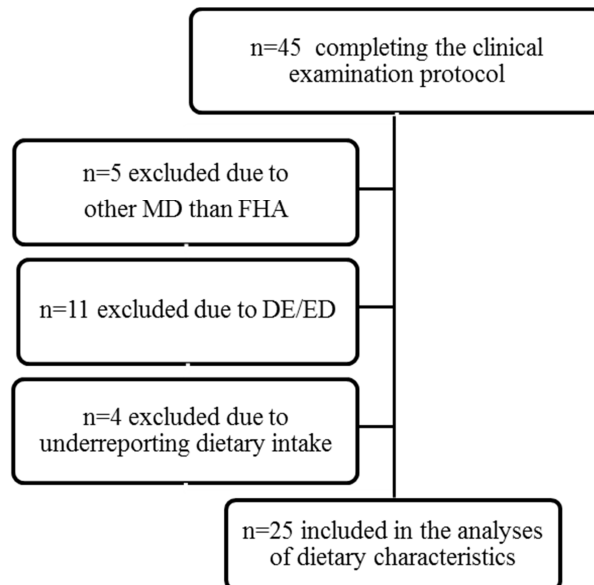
n=45 completing the clinical examination protocol

n=5 excluded due to other MD than FHA

n=11 excluded due to DE/ED

n=4 excluded due to underreporting dietary intake

n=25 included in the analyses of dietary characteristics